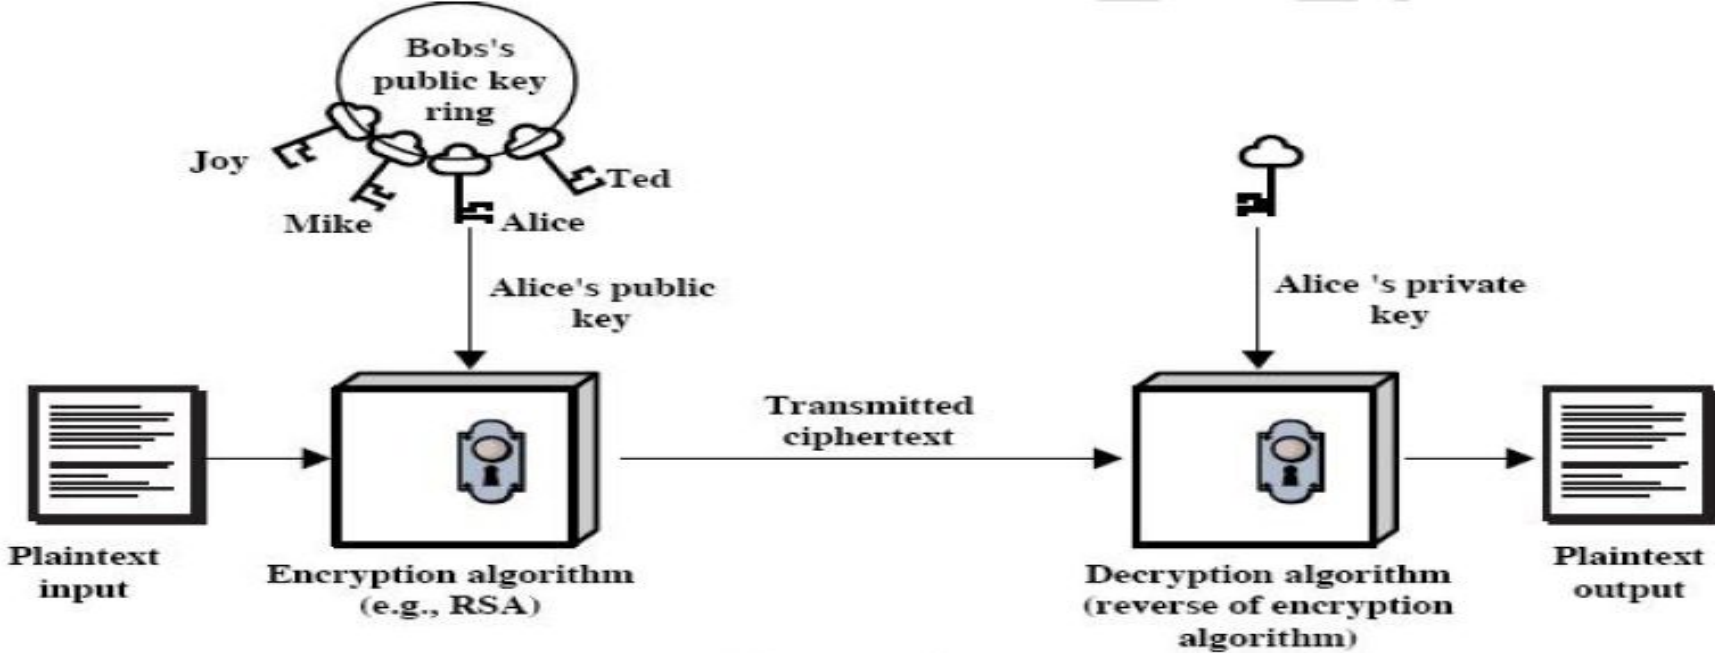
Bobs's public key ring

Joy

Mike

Alice

Ted

Alice's public key

Alice 's private key

Transmitted ciphertext

Plaintext input

Encryption algorithm (e.g., RSA)

Decryption algorithm (reverse of encryption algorithm)

Plaintext output